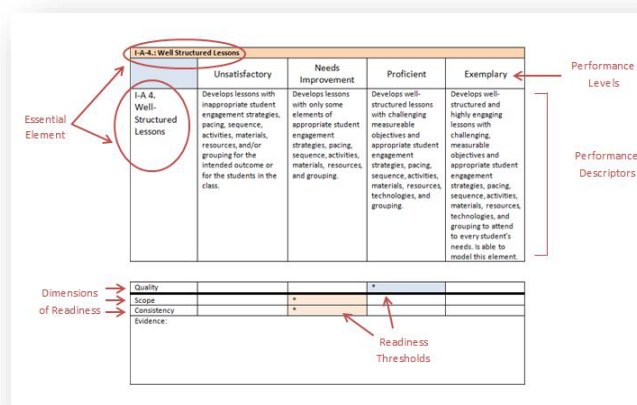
I-A-4.: Well Structured Lessons

| | Unsatisfactory | Needs Improvement | Proficient | Exemplary |
|---|---|---|---|---|
| I-A 4. Well-Structured Lessons | Develops lessons with inappropriate student engagement strategies, pacing, sequence, activities, materials, resources, and/or grouping for the intended outcome or for the students in the class. | Develops lessons with only some elements of appropriate student engagement strategies, pacing, sequence, activities, materials, resources, and grouping. | Develops well-structured lessons with challenging measureable objectives and appropriate student engagement strategies, pacing, sequence, activities, materials, resources, technologies, and grouping. | Develops well-structured and highly engaging lessons with challenging, measurable objectives and appropriate student engagement strategies, pacing, sequence, activities, materials, resources, technologies, and grouping to attend to every student's needs. Is able to model this element. |

Performance Levels

Essential Element

Performance Descriptors

| Quality | | | * | |
|---|---|---|---|---|
| Scope | | * | | |
| Consistency | | * | | |

Evidence:

Dimensions of Readiness

Readiness Thresholds